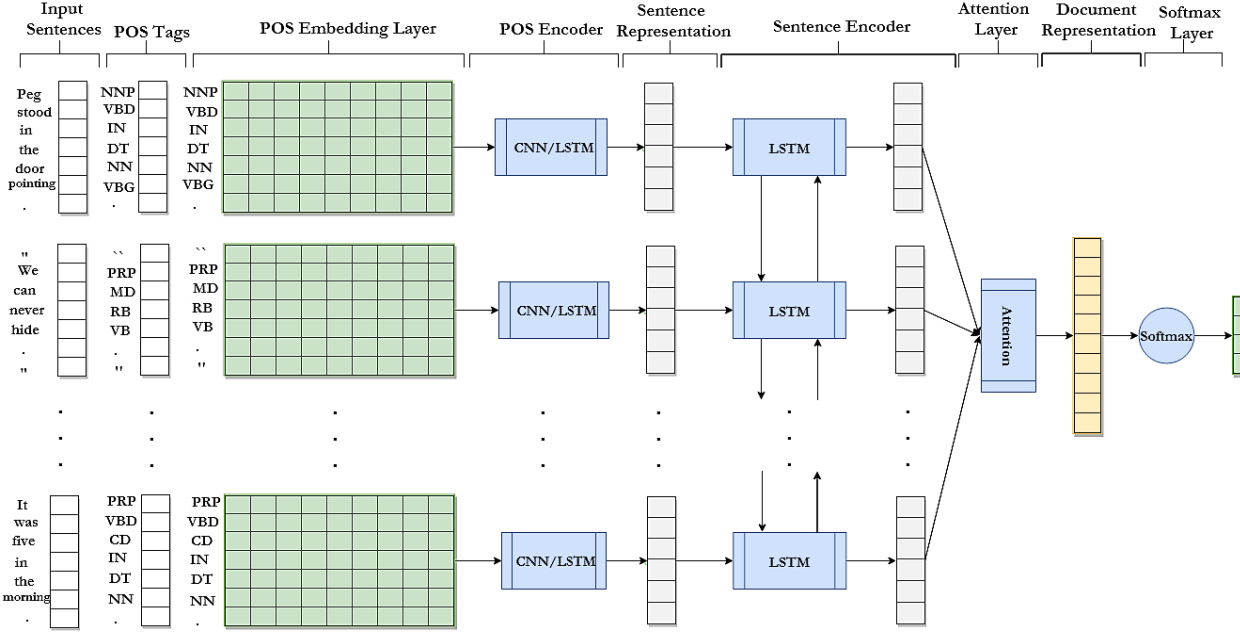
Input Sentences

POS Tags

POS Embedding Layer

POS Encoder

Sentence Representation

Sentence Encoder

Attention Layer

Document Representation

Softmax Layer

Peg stood in the door pointing .

NNP VBD IN DT NN VBG .

NNP VBD IN DT NN VBG .

CNN/LSTM

LSTM

" We can never hide . "

`` PRP MD RB VB . ''

`` PRP MD RB VB . ''

CNN/LSTM

LSTM

Attention

Softmax

It was five in the morning .

PRP VBD CD IN DT NN .

PRP VBD CD IN DT NN .

CNN/LSTM

LSTM